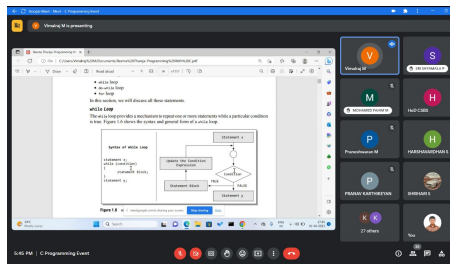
Google Meet - Meet - C Programming Event

Vimalraj M is presenting

Mastar Thulasi Programming M ×

C:/Users/Vimalraj%20M/Documents/Desktop%20Thulasi/Programming%20M%20M.pdf

Draw | Read aloud | of 57

• while loop
• do-while loop
• for loop

In this section, we will discuss all these statements.

while Loop

The while loop provides a mechanism to repeat one or more statements while a particular condition is true. Figure 1.6 shows the syntax and general form of a while loop.

Syntax of While Loop

statement x;
while (condition)
{
    statement block;
}
statement y;

Statement x

Update the Condition Expression

Condition

TRUE

FALSE

Statement Block

Statement y

Figure 1.6

meet.google.com is sharing your screen.

Stop sharing

Hide

Vimalraj M

DR DHIVYABALA P

MOHAMED FAHIM M

HoD CSBS

Praneshwaran M

HARSHAVARDHAN S

PRANAV KARTHIKEYAN

SHRIHARI S

27 others

You

5:45 PM | C Programming Event